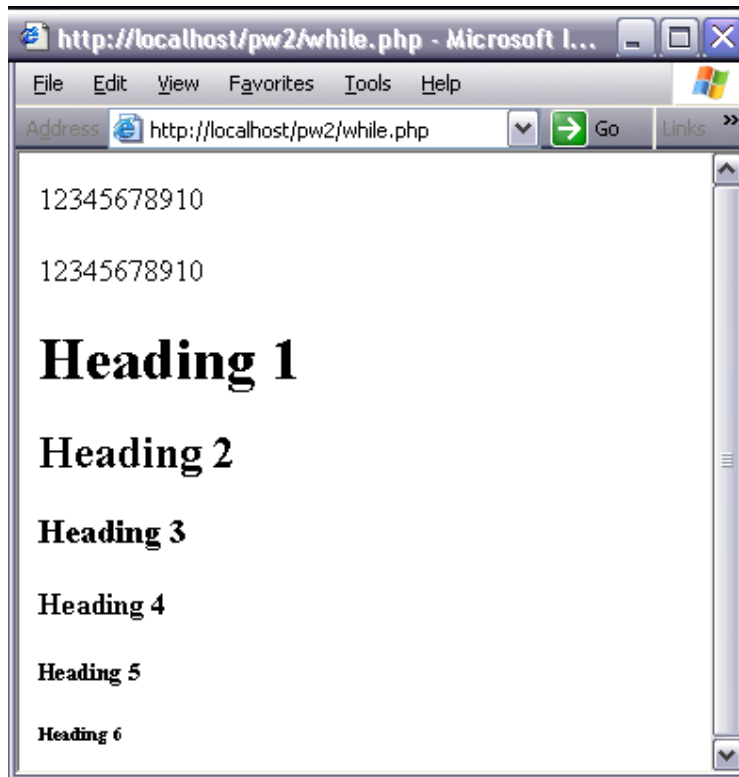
http://localhost/pw2/while.php - Microsoft I...

File Edit View Favorites Tools Help

Address http://localhost/pw2/while.php Go Links »

12345678910

12345678910

Heading 1

Heading 2

Heading 3

Heading 4

Heading 5

Heading 6